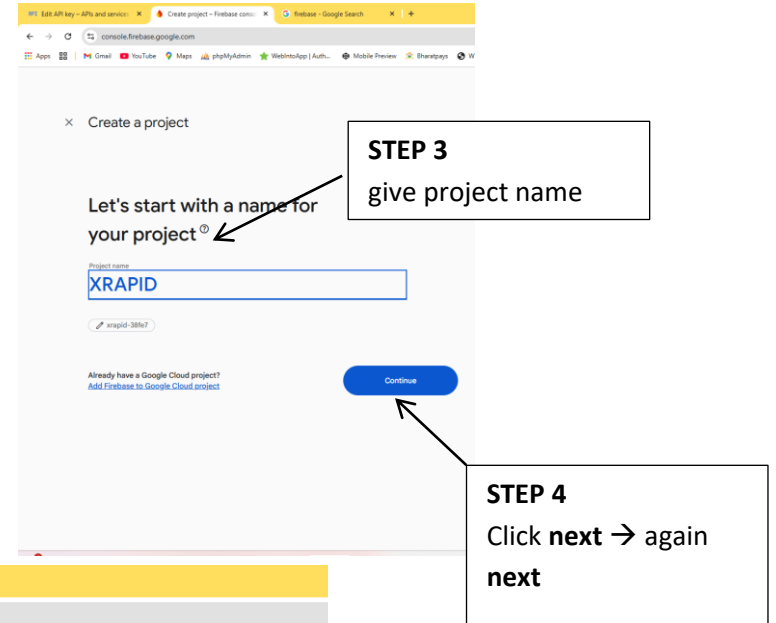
Edit API key – APIs and services × Create project – Firebase conso × firebase - Google Search × +

console.firebase.google.com

Apps | Gmail YouTube Maps phpMyAdmin WebIntoApp | Auth... Mobile Preview Bharatpays W

× Create a project

STEP 3
give project name

Let's start with a name for your project

Project name
XRAPID

xrapid-38fe7

Already have a Google Cloud project?
Add Firebase to Google Cloud project

Continue

STEP 4
Click **next** → again **next**